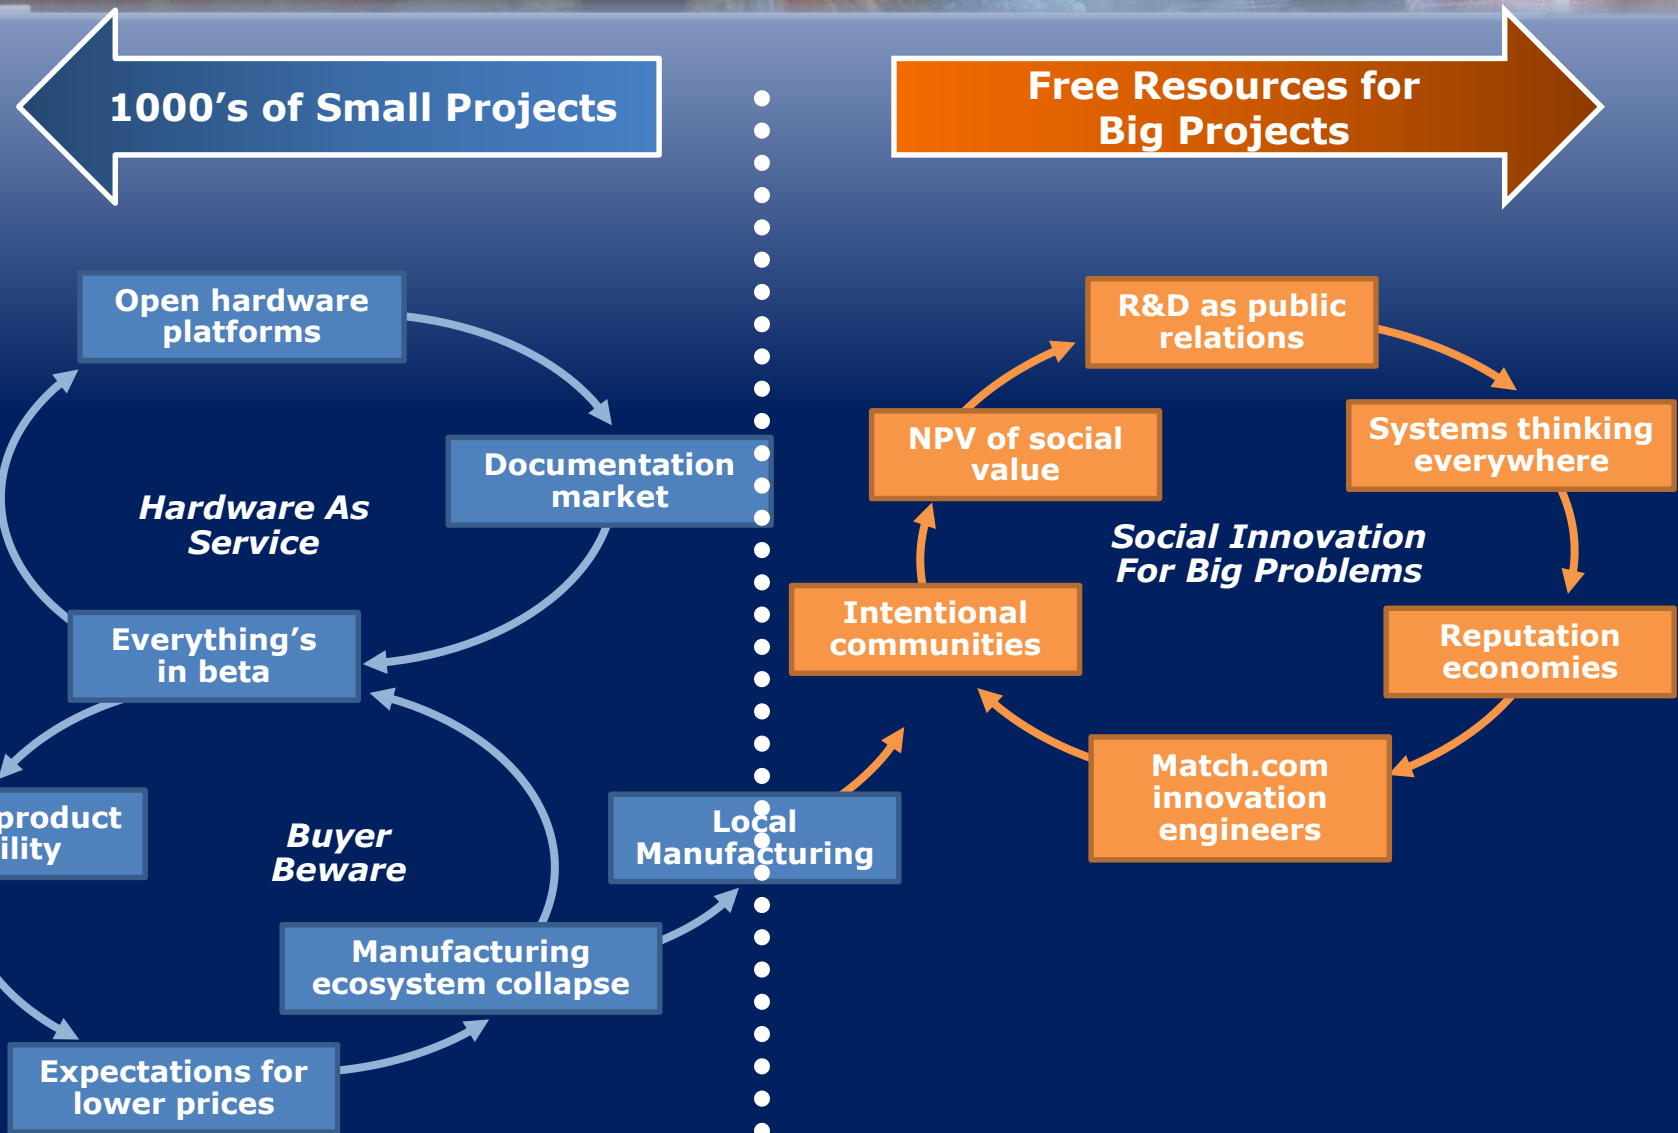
1000's of Small Projects

Free Resources for Big Projects

Open hardware platforms

Documentation market

Hardware As Service

Everything's in beta

product ility

Buyer Beware

Local Manufacturing

Manufacturing ecosystem collapse

Expectations for lower prices

R&D as public relations

NPV of social value

Systems thinking everywhere

Social Innovation For Big Problems

Intentional communities

Reputation economies

Match.com innovation engineers